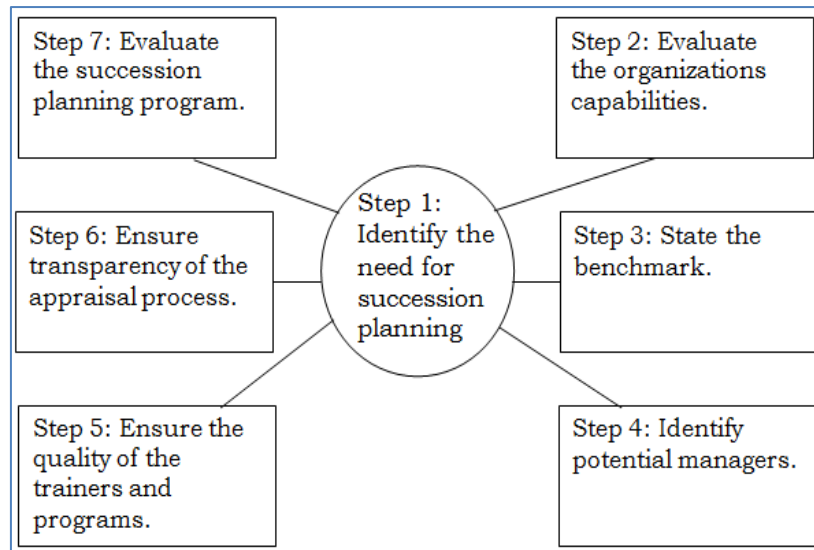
Step 1: Identify the need for succession planning

Step 2: Evaluate the organizations capabilities.

Step 3: State the benchmark.

Step 4: Identify potential managers.

Step 5: Ensure the quality of the trainers and programs.

Step 6: Ensure transparency of the appraisal process.

Step 7: Evaluate the succession planning program.